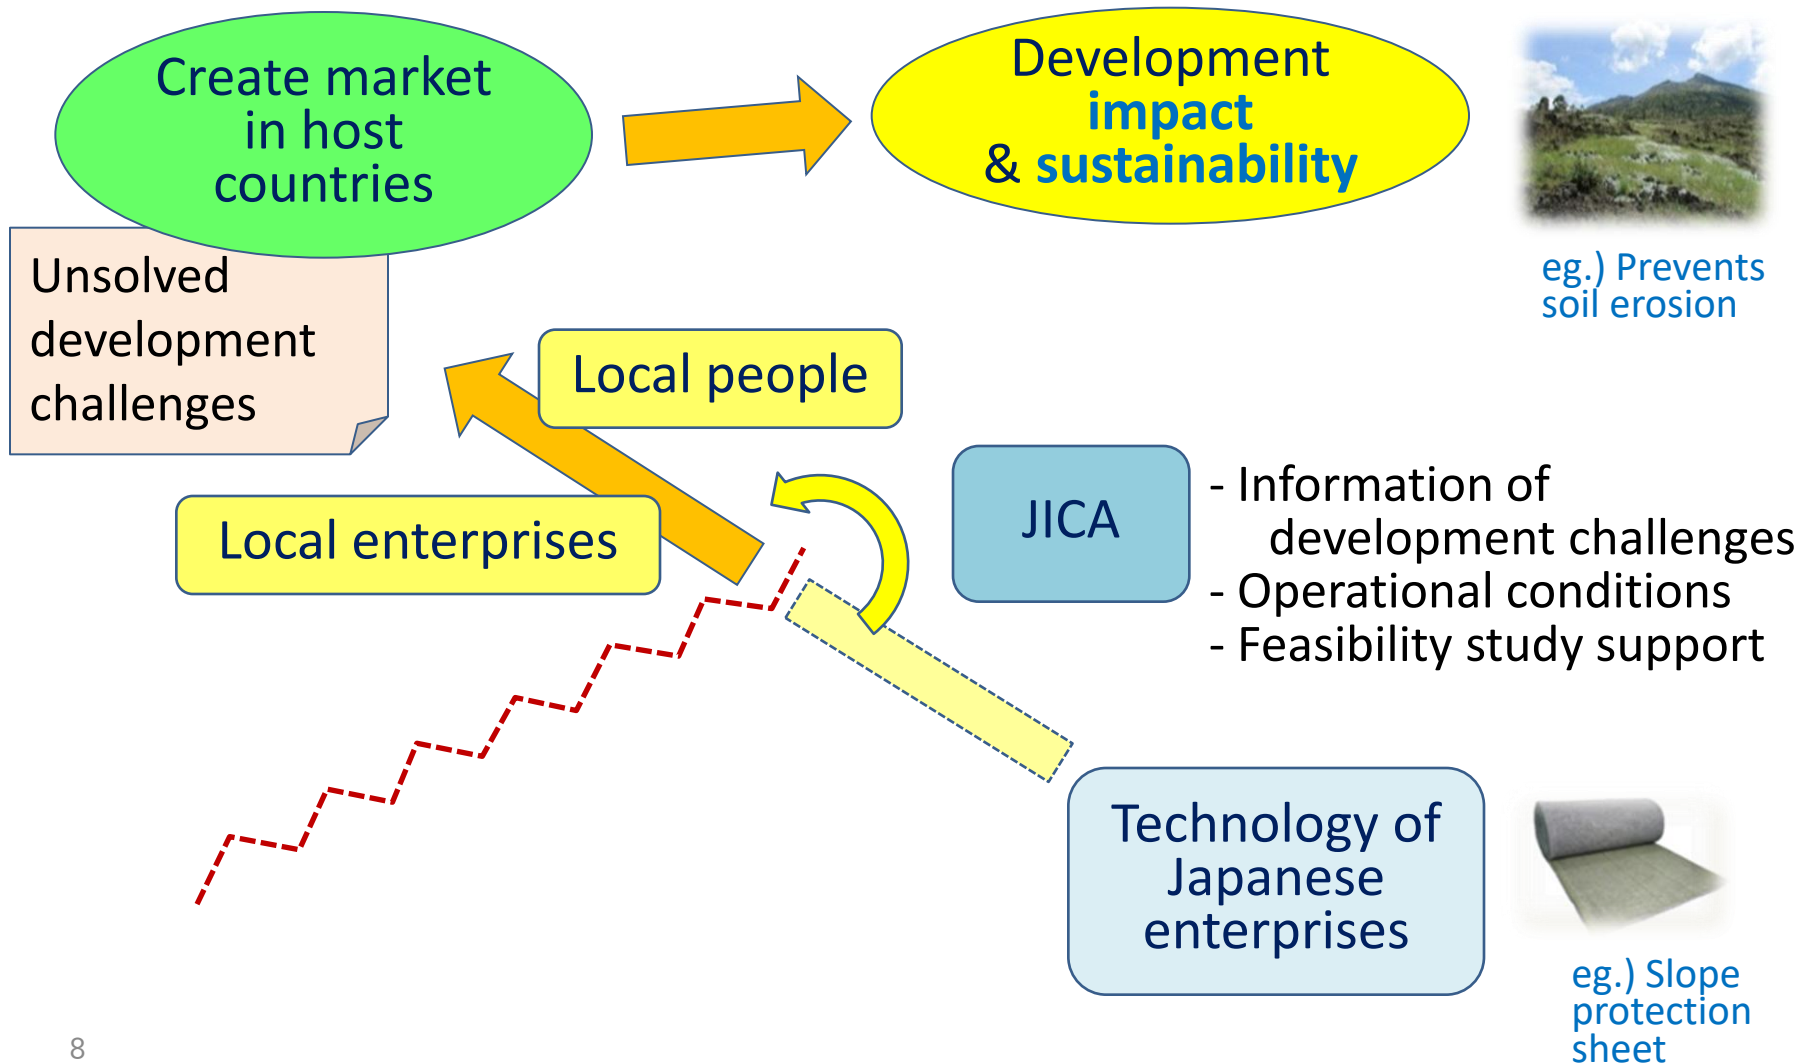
Create market in host countries

Development impact & sustainability

eg.) Prevents soil erosion

Unsolved development challenges

Local people

Local enterprises

JICA

- Information of development challenges
- Operational conditions
- Feasibility study support

Technology of Japanese enterprises

eg.) Slope protection sheet

8